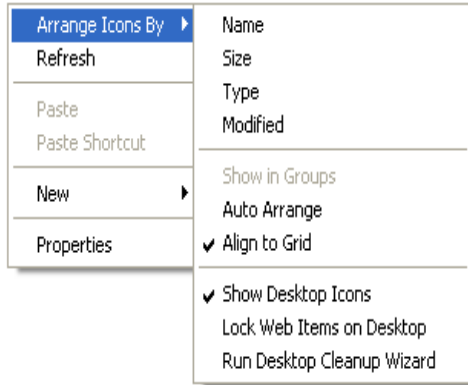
Arrange Icons By
Refresh

Paste
Paste Shortcut

New

Properties

Name
Size
Type
Modified

Show in Groups
Auto Arrange
✔ Align to Grid

✔ Show Desktop Icons
Lock Web Items on Desktop
Run Desktop Cleanup Wizard